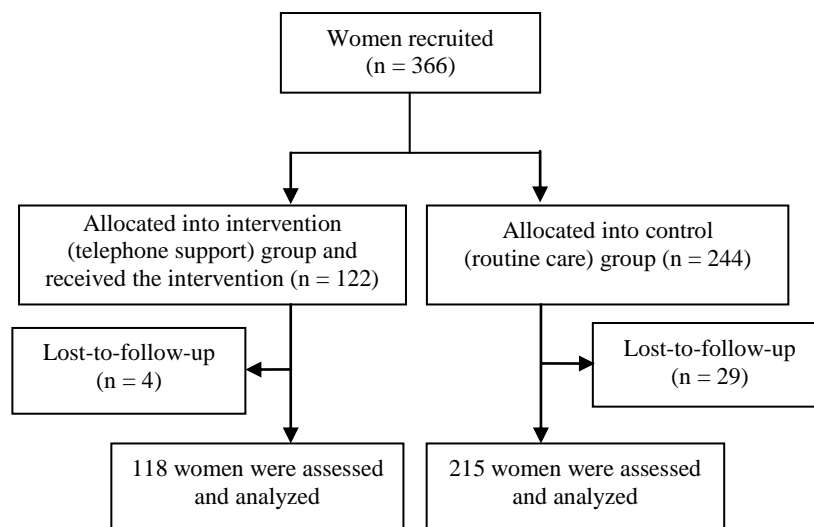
Women recruited
(n = 366)

Allocated into intervention (telephone support) group and received the intervention (n = 122)

Allocated into control (routine care) group (n = 244)

Lost-to-follow-up
(n = 4)

Lost-to-follow-up
(n = 29)

118 women were assessed and analyzed

215 women were assessed and analyzed